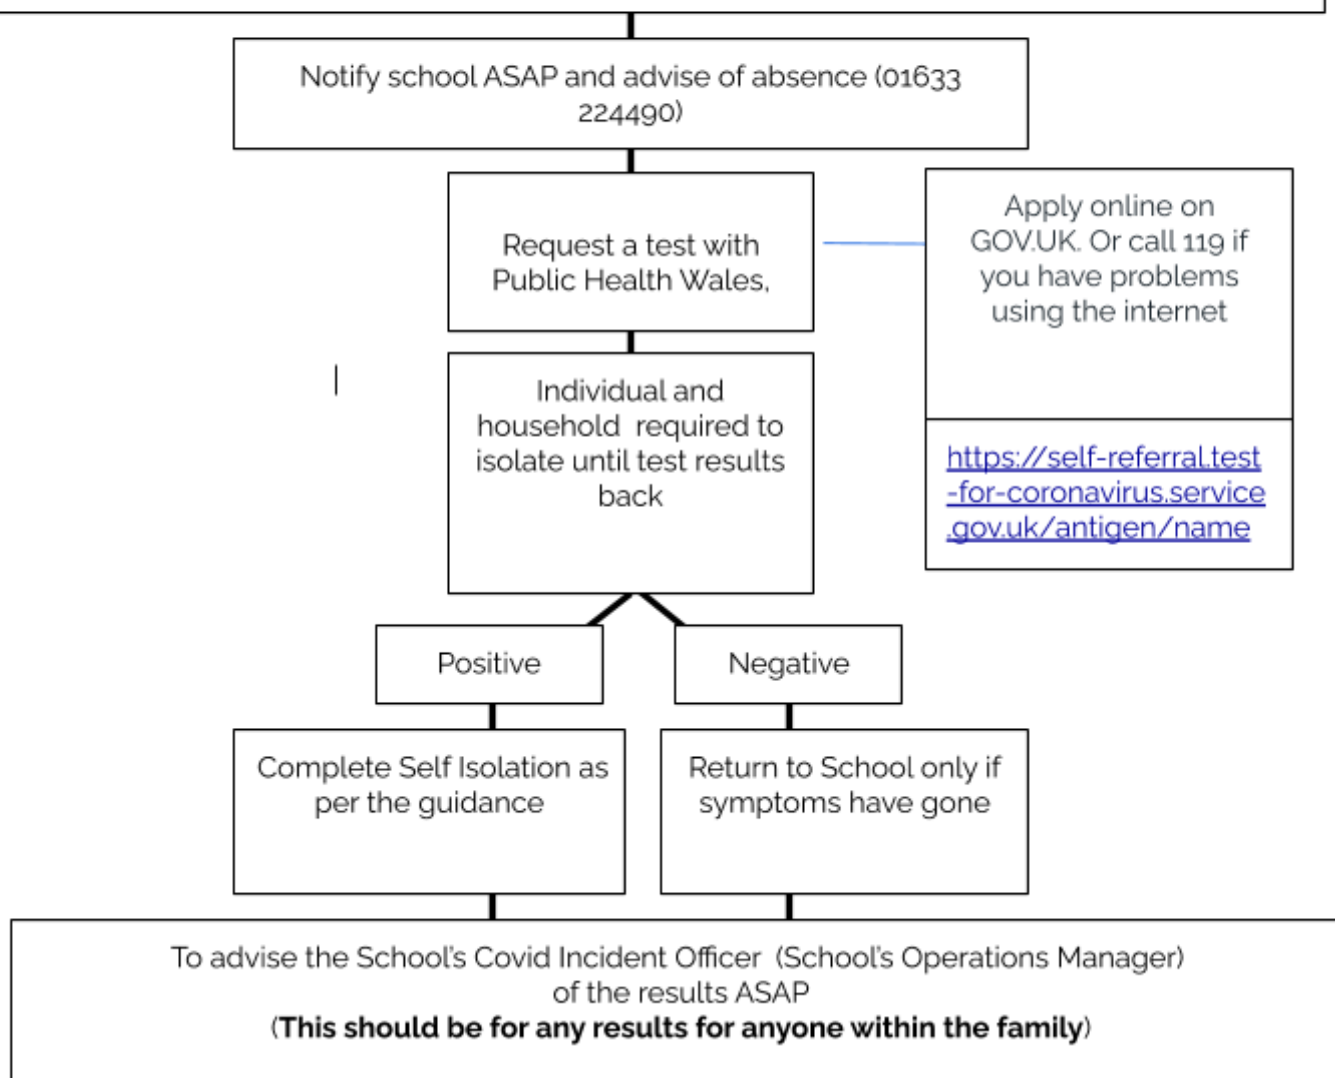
Notify school ASAP and advise of absence (01633 224490)

Request a test with Public Health Wales,

Apply online on GOV.UK. Or call 119 if you have problems using the internet

https://self-referral.test-for-coronavirus.service.gov.uk/antigen/name

Individual and household required to isolate until test results back

Positive

Negative

Complete Self Isolation as per the guidance

Return to School only if symptoms have gone

To advise the School's Covid Incident Officer (School's Operations Manager) of the results ASAP
(**This should be for any results for anyone within the family**)